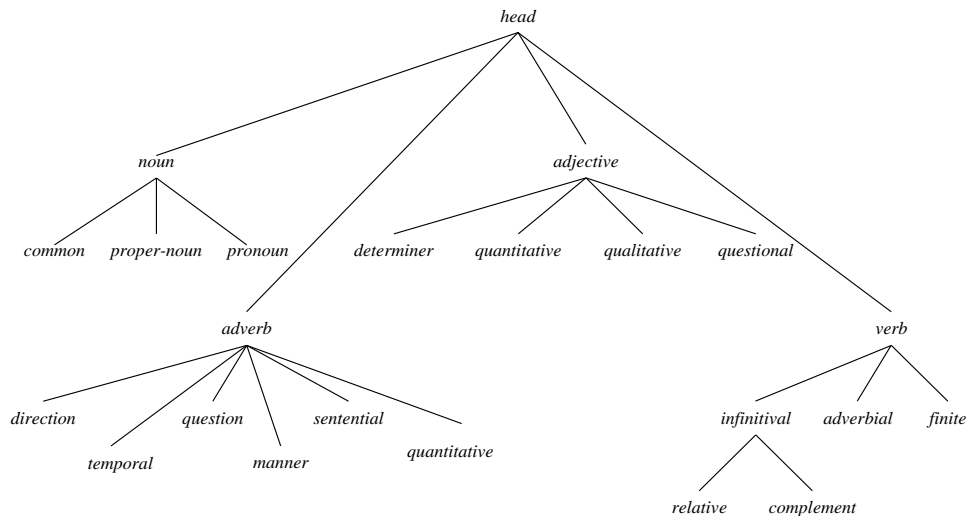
head

noun

adjective

common

proper-noun

pronoun

determiner

quantitative

qualitative

questional

adverb

verb

direction

temporal

question

manner

sentential

quantitative

infinitival

adverbial

finite

relative

complement